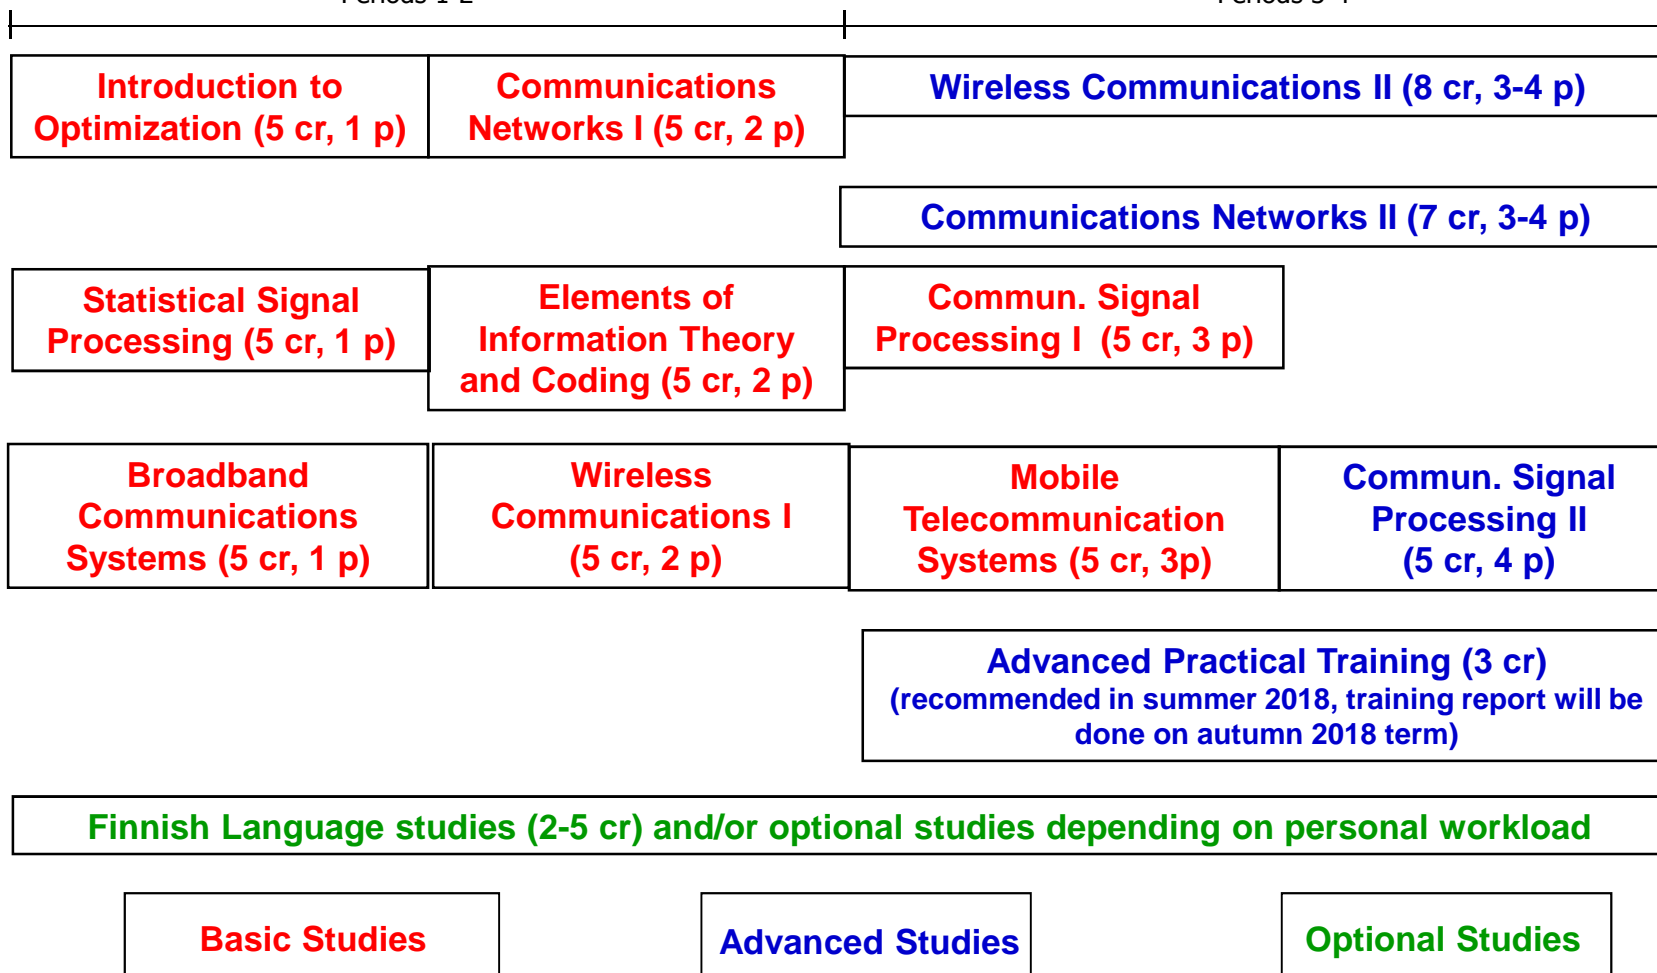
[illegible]

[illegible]

Introduction to Optimization (5 cr, 1 p)

Communications Networks I (5 cr, 2 p)

Wireless Communications II (8 cr, 3-4 p)

Communications Networks II (7 cr, 3-4 p)

Statistical Signal Processing (5 cr, 1 p)

Elements of Information Theory and Coding (5 cr, 2 p)

Commun. Signal Processing I (5 cr, 3 p)

Broadband Communications Systems (5 cr, 1 p)

Wireless Communications I (5 cr, 2 p)

Mobile Telecommunication Systems (5 cr, 3p)

Commun. Signal Processing II (5 cr, 4 p)

Advanced Practical Training (3 cr)
(recommended in summer 2018, training report will be done on autumn 2018 term)

Finnish Language studies (2-5 cr) and/or optional studies depending on personal workload

Basic Studies

Advanced Studies

Optional Studies